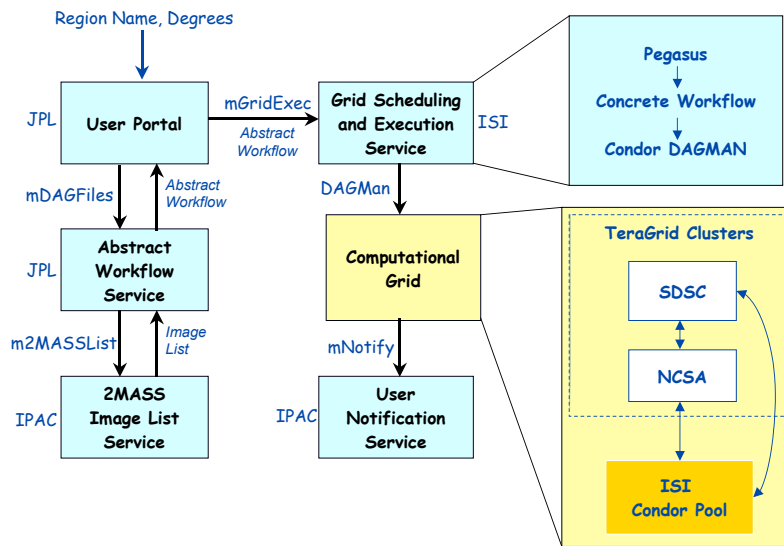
Region Name, Degrees

JPL

User Portal

mGridExec

Abstract Workflow

Grid Scheduling and Execution Service

ISI

Pegasus

Concrete Workflow

Condor DAGMAN

mDAGFiles

Abstract Workflow

DAGMan

JPL

Abstract Workflow Service

Computational Grid

TeraGrid Clusters

SDSC

NCSA

m2MASSList

Image List

mNotify

IPAC

2MASS Image List Service

IPAC

User Notification Service

ISI Condor Pool